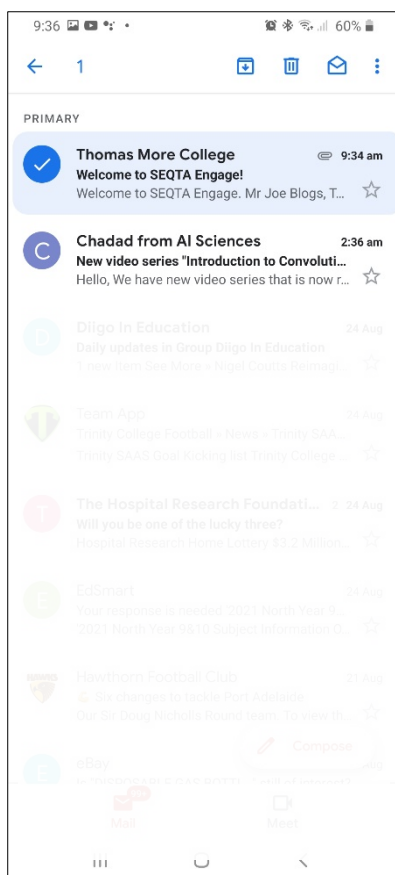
9:36 60%

1

PRIMARY

Thomas More College 9:34 am
Welcome to SEQTA Engage!
Welcome to SEQTA Engage. Mr Joe Blogs, T...

Chadad from AI Sciences 2:36 am
New video series "Introduction to Convoluti...
Hello, We have new video series that is now r...

Diigo In Education 24 Aug
Daily updates in Group Diigo In Education
1 new item See More » Nigel Coutts Reimagi...

Team App 24 Aug
Trinity College Football » News » Trinity SAA...
Trinity SAAS Goal Kicking list Trinity College...

The Hospital Research Foundati... 24 Aug
Will you be one of the lucky three?
Hospital Research Home Lottery $3.2 Million...

EdSmart 24 Aug
Your response is needed 2021 North Year 9...
2021 North Year 9&10 Subject Information O...

Hawthorn Football Club 24 Aug
Six changes to tackle Port Adelaide
Our Sir Doug Nicholls Round team. To view th...

eBay 24 Aug
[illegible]

Compose

Mail 99+
Meet